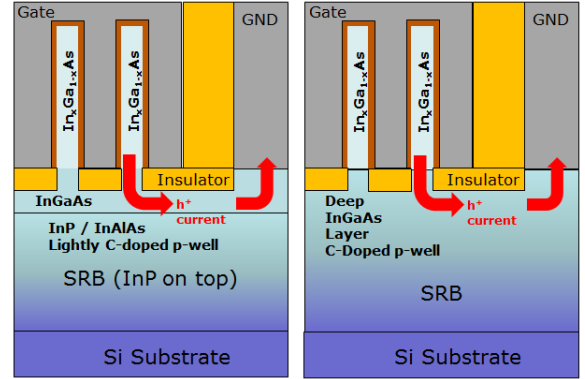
Gate

GND

InGaAs

$In_xGa_{1-x}As$

Insulator

InGaAs

$h^+$ current

InP / InAlAs
Lightly C-doped p-well

SRB (InP on top)

Si Substrate

Gate

GND

$In_xGa_{1-x}As$

$In_xGa_{1-x}As$

Insulator

Deep InGaAs Layer
C-Doped p-well

$h^+$ current

SRB

Si Substrate